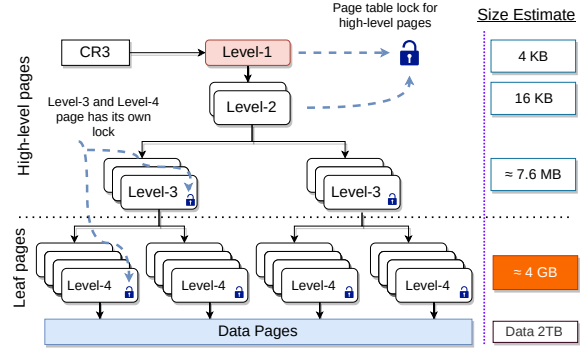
Page table lock for high-level pages

Size Estimate

CR3

Level-1

4 KB

Level-2

16 KB

High-level pages

Level-3 and Level-4 page has its own lock

Level-3

Level-3

≈ 7.6 MB

Leaf pages

Level-4

Level-4

Level-4

Level-4

≈ 4 GB

Data Pages

Data 2TB